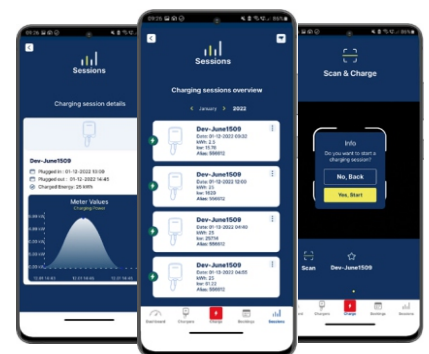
Sessions

Charging session details

Dev-June1509

Plugged in: 01-12-2022 13:08

Plugged out: 01-12-2022 16:41

Charged energy: 25 kWh

Meter Values

Charging Power

09:25

Sessions

Charging sessions overview

January 2022

Dev-June1509

Date: 01-12-2022 09:20

kWh: 2.3

bar: 15.16

Alias: 986612

Date: 01-12-2022 12:00

kWh: 23

bar: 1639

Alias: 986612

Date: 01-12-2022 04:40

kWh: 25

bar: 25714

Alias: 986612

Date: 01-12-2022 04:55

kWh: 23

bar: 6.22

Alias: 986612

Dashboard Chargers Charge Bookings Sessions

Scan & Charge

Info

Do you want to start a charging session?

No, Back

Yes, Start

Scan

Dev-June1509

Chargers Charge Bookings Sessions